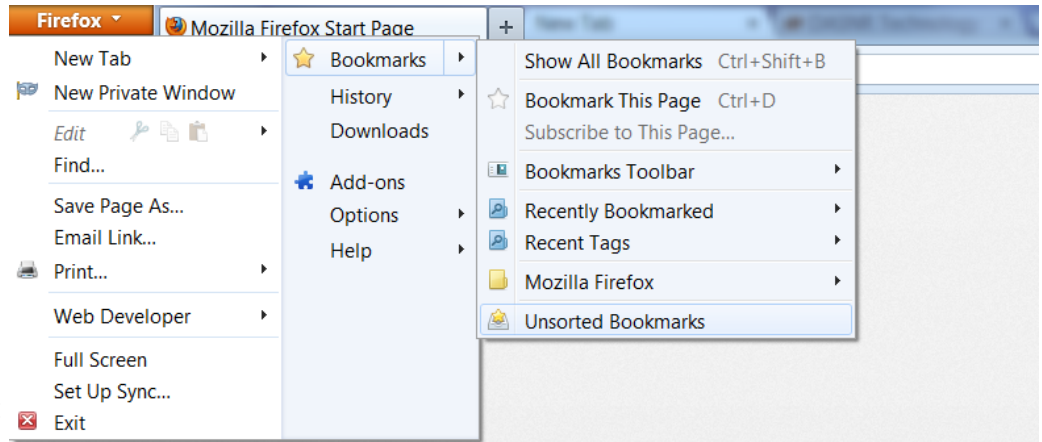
Firefox
Mozilla Firefox Start Page
+
New Tab

New Tab
New Private Window
Edit
Find...
Save Page As...
Email Link...
Print...
Web Developer
Full Screen
Set Up Sync...
Exit

Bookmarks
History
Downloads
Add-ons
Options
Help

Show All Bookmarks Ctrl+Shift+B
Bookmark This Page Ctrl+D
Subscribe to This Page...
Bookmarks Toolbar
Recently Bookmarked
Recent Tags
Mozilla Firefox
Unsorted Bookmarks